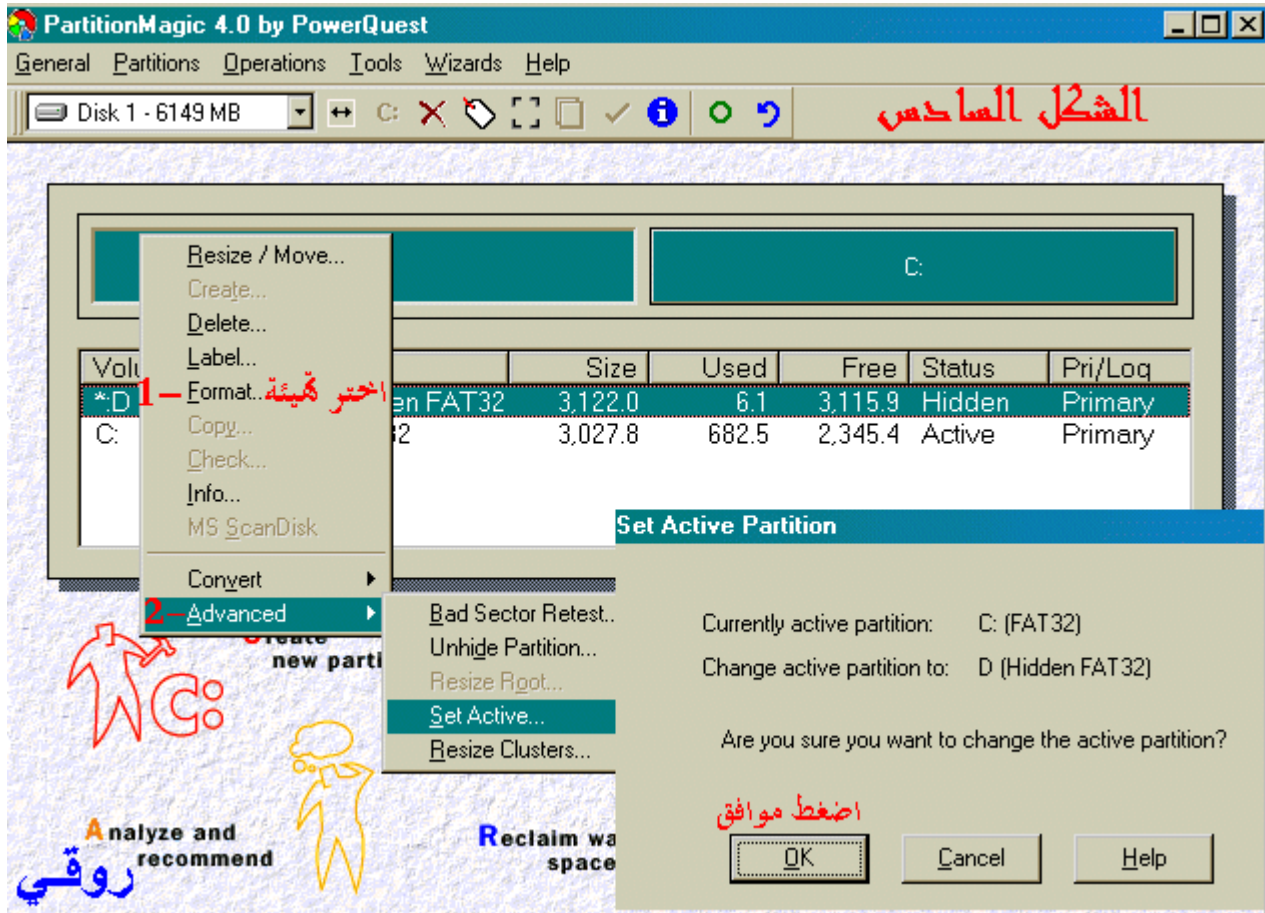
PartitionMagic 4.0 by PowerQuest

General Partitions Operations Tools Wizards Help

Disk 1 - 6149 MB

الشكل السادس

C:

| Volu | | Size | Used | Free | Status | Pri/Log |
|---|---|---|---|---|---|---|
| *:D | en FAT32 | 3,122.0 | 6.1 | 3,115.9 | Hidden | Primary |
| C: | 32 | 3,027.8 | 682.5 | 2,345.4 | Active | Primary |

Resize / Move...
Create...
Delete...
Label...
Format... اختر تهيئة –1
Copy...
Check...
Info...
MS ScanDisk
Convert
2 – Advanced

Bad Sector Retest...
Unhide Partition...
Resize Root...
Set Active...
Resize Clusters...

Set Active Partition

Currently active partition: C: (FAT32)
Change active partition to: D (Hidden FAT32)

Are you sure you want to change the active partition?

اضغط موافق

OK
Cancel
Help

Create new parti

Analyze and recommend

Reclaim wa space

روقي